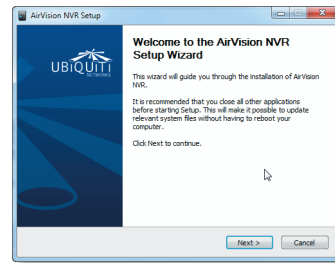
AirVision NVR Setup

UBiQUiTi NETWORKS

Welcome to the AirVision NVR Setup Wizard

This wizard will guide you through the installation of AirVision NVR.

It is recommended that you close all other applications before starting Setup. This will make it possible to update relevant system files without having to reboot your computer.

Click Next to continue.

Next >
Cancel